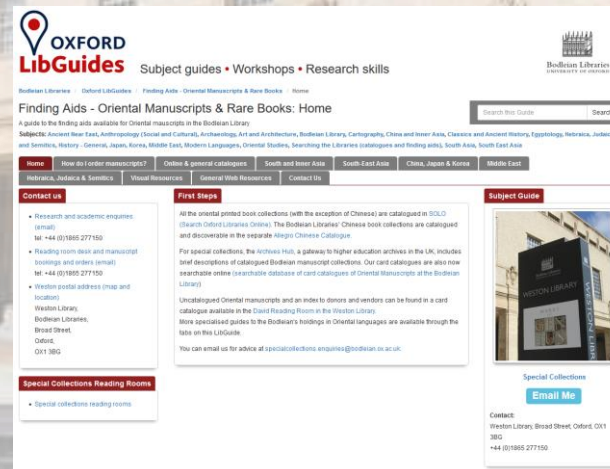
OXFORD LibGuides

Subject guides • Workshops • Research skills

Bodleian Libraries UNIVERSITY OF OXFORD

Bodleian Libraries / Oxford LibGuides / Finding Aids - Oriental Manuscripts & Rare Books / Home

Finding Aids - Oriental Manuscripts & Rare Books: Home

A guide to the finding aids available for Oriental manuscripts in the Bodleian Library

Subjects: Ancient Near East, Anthropology (Social and Cultural), Archaeology, Art and Architecture, Bodleian Library, Cartography, China and Inner Asia, Classics and Ancient History, Egyptology, Hebraica, Judaica and Semitics, History - General, Japan, Korea, Middle East, Modern Languages, Oriental Studies, Searching the Libraries (catalogues and finding aids), South Asia, South East Asia

Search this Guide | Search

Home | How do I order manuscripts? | Online & general catalogues | South and Inner Asia | South-East Asia | China, Japan & Korea | Middle East | Hebraica, Judaica & Semitics | Visual Resources | General Web Resources | Contact Us

Contact us

• Research and academic enquiries (email)
tel: +44 (0)1865 277150
• Reading room desk and manuscript bookings and orders (email)
tel: +44 (0)1865 277150
• Weston postal address (map and location)
Weston Library,
Bodleian Libraries,
Broad Street,
Oxford,
OX1 3BG

Special Collections Reading Rooms

• Special collections reading rooms

First Steps

All the oriental printed book collections (with the exception of Chinese) are catalogued in SOLO (Search Oxford Libraries Online). The Bodleian Libraries' Chinese book collections are catalogued and discoverable in the separate Allegro Chinese Catalogue.

For special collections, the Archives Hub, a gateway to higher education archives in the UK, includes brief descriptions of catalogued Bodleian manuscript collections. Our card catalogues are also now searchable online (searchable database of card catalogues of Oriental Manuscripts at the Bodleian Library)

Uncatalogued Oriental manuscripts and an index to donors and vendors can be found in a card catalogue available in the David Reading Room in the Weston Library.
More specialised guides to the Bodleian's holdings in Oriental languages are available through the tabs on this LibGuide.

You can email us for advice at specialcollections.enquiries@bodleian.ox.ac.uk.

Subject Guide

WESTON LIBRARY

Special Collections

Email Me

Contact:
Weston Library, Broad Street, Oxford, OX1 3BG
+44 (0)1865 277150